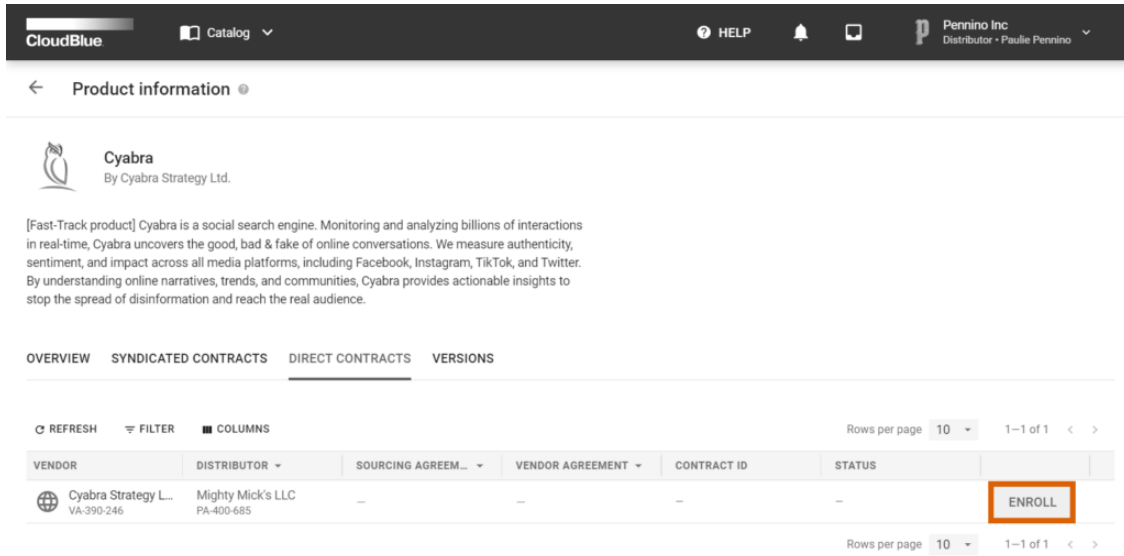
CloudBlue Catalog

HELP

Pennino Inc
Distributor • Paulie Pennino

Product information

Cyabra
By Cyabra Strategy Ltd.

[Fast-Track product] Cyabra is a social search engine. Monitoring and analyzing billions of interactions in real-time, Cyabra uncovers the good, bad & fake of online conversations. We measure authenticity, sentiment, and impact across all media platforms, including Facebook, Instagram, TikTok, and Twitter. By understanding online narratives, trends, and communities, Cyabra provides actionable insights to stop the spread of disinformation and reach the real audience.

OVERVIEW SYNDICATED CONTRACTS DIRECT CONTRACTS VERSIONS

REFRESH FILTER COLUMNS

Rows per page 10 1–1 of 1

| VENDOR | DISTRIBUTOR | SOURCING AGREEM... | VENDOR AGREEMENT | CONTRACT ID | STATUS | |
|---|---|---|---|---|---|---|
| Cyabra Strategy L... VA-390-246 | Mighty Mick's LLC PA-400-685 | — | — | — | — | ENROLL |

Rows per page 10 1–1 of 1